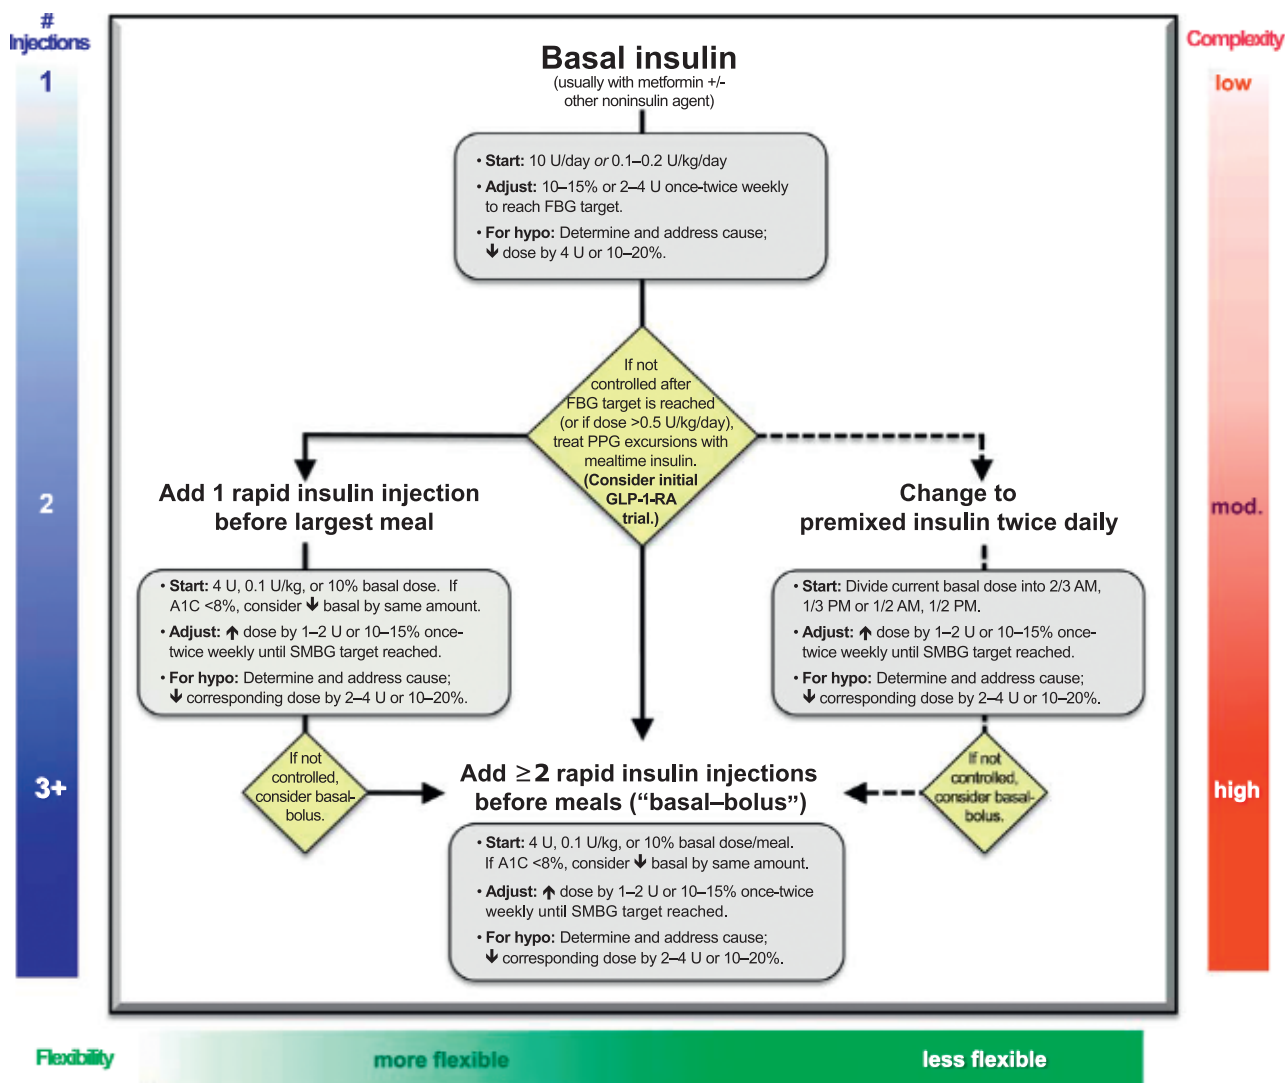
# Injections

1

2

3+

Complexity

low

mod.

high

Basal insulin
(usually with metformin +/- other noninsulin agent)

• **Start:** 10 U/day *or* 0.1–0.2 U/kg/day
• **Adjust:** 10–15% or 2–4 U once-twice weekly to reach FBG target.
• **For hypo:** Determine and address cause; ↓ dose by 4 U or 10–20%.

If not controlled after FBG target is reached (or if dose >0.5 U/kg/day), treat PPG excursions with mealtime insulin. **(Consider initial GLP-1-RA trial.)**

Add 1 rapid insulin injection before largest meal

• **Start:** 4 U, 0.1 U/kg, or 10% basal dose. If A1C <8%, consider ↓ basal by same amount.
• **Adjust:** ↑ dose by 1–2 U or 10–15% once-twice weekly until SMBG target reached.
• **For hypo:** Determine and address cause; ↓ corresponding dose by 2–4 U or 10–20%.

Change to premixed insulin twice daily

• **Start:** Divide current basal dose into 2/3 AM, 1/3 PM or 1/2 AM, 1/2 PM.
• **Adjust:** ↑ dose by 1–2 U or 10–15% once-twice weekly until SMBG target reached.
• **For hypo:** Determine and address cause; ↓ corresponding dose by 2–4 U or 10–20%.

If not controlled, consider basal-bolus.

Add ≥2 rapid insulin injections before meals ("basal–bolus")

If not controlled, consider basal-bolus.

• **Start:** 4 U, 0.1 U/kg, or 10% basal dose/meal. If A1C <8%, consider ↓ basal by same amount.
• **Adjust:** ↑ dose by 1–2 U or 10–15% once-twice weekly until SMBG target reached.
• **For hypo:** Determine and address cause; ↓ corresponding dose by 2–4 U or 10–20%.

Flexibility

more flexible

less flexible